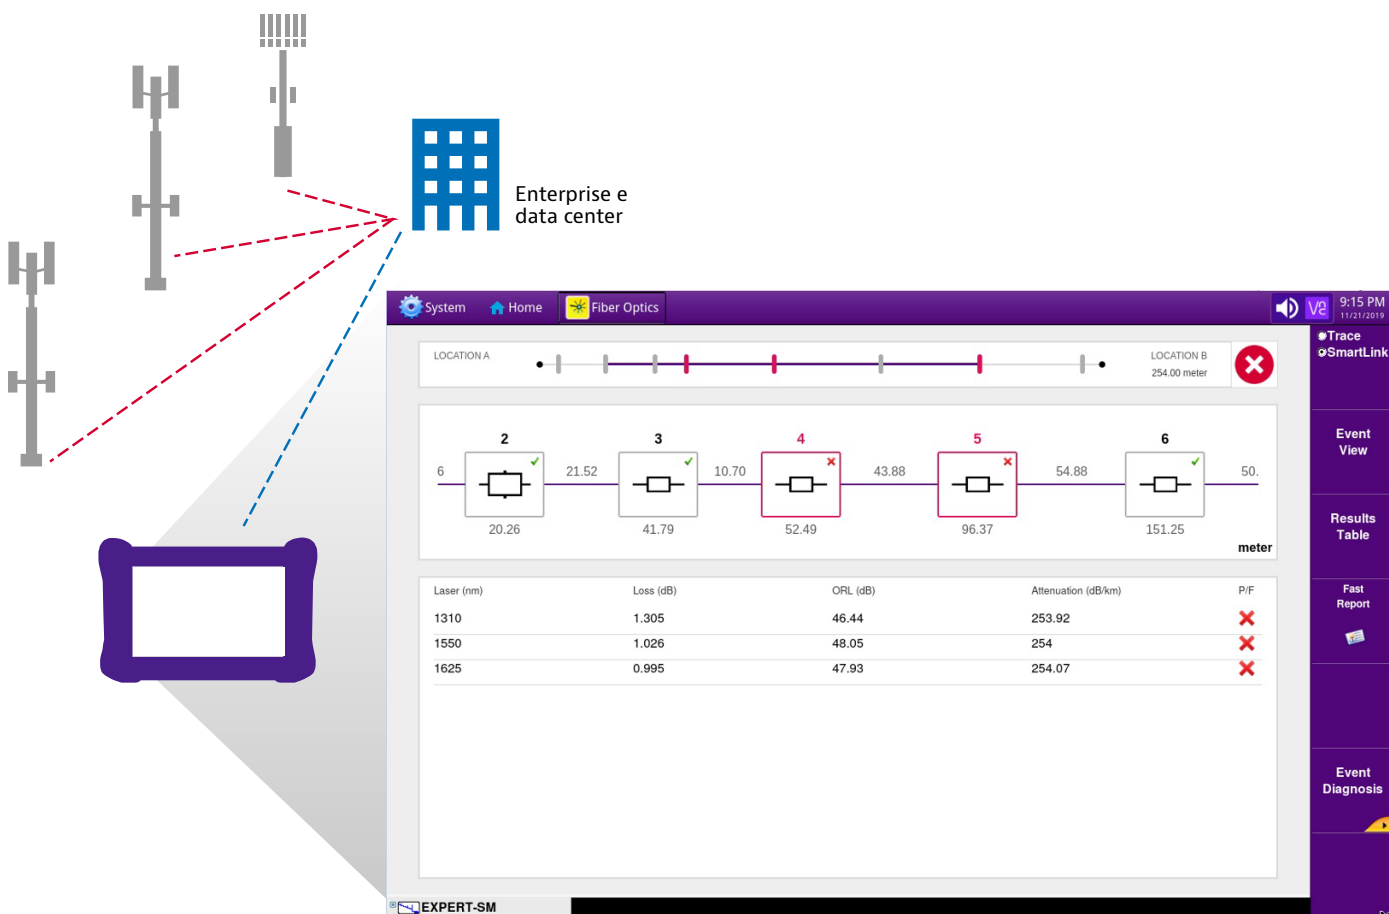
Enterprise e data center

System Home Fiber Optics

9:15 PM 11/21/2019

Trace SmartLink

LOCATION A

LOCATION B 254.00 meter

2 3 4 5 6

6 21.52 10.70 43.88 54.88 50.

20.26 41.79 52.49 96.37 151.25

meter

| Laser (nm) | Loss (dB) | ORL (dB) | Attenuation (dB/km) | P/F |
|---|---|---|---|---|
| 1310 | 1.305 | 46.44 | 253.92 | ✗ |
| 1550 | 1.026 | 48.05 | 254 | ✗ |
| 1625 | 0.995 | 47.93 | 254.07 | ✗ |

Event View

Results Table

Fast Report

Event Diagnosis

EXPERT-SM